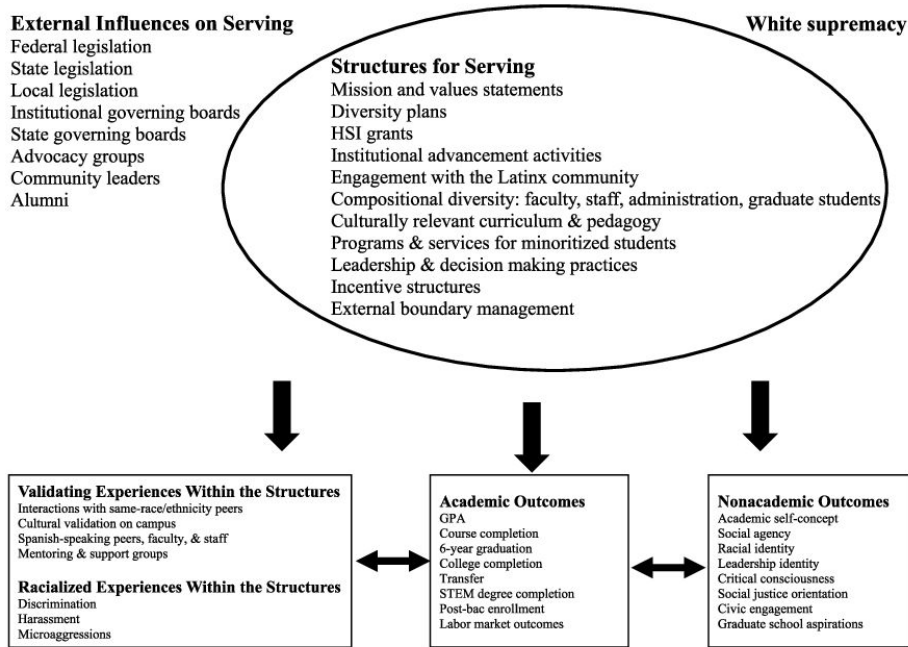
External Influences on Serving
Federal legislation
State legislation
Local legislation
Institutional governing boards
State governing boards
Advocacy groups
Community leaders
Alumni

White supremacy

Structures for Serving
Mission and values statements
Diversity plans
HSI grants
Institutional advancement activities
Engagement with the Latinx community
Compositional diversity: faculty, staff, administration, graduate students
Culturally relevant curriculum & pedagogy
Programs & services for minoritized students
Leadership & decision making practices
Incentive structures
External boundary management

Validating Experiences Within the Structures
Interactions with same-race/ethnicity peers
Cultural validation on campus
Spanish-speaking peers, faculty, & staff
Mentoring & support groups

Racialized Experiences Within the Structures
Discrimination
Harassment
Microaggressions

Academic Outcomes
GPA
Course completion
6-year graduation
College completion
Transfer
STEM degree completion
Post-bac enrollment
Labor market outcomes

Nonacademic Outcomes
Academic self-concept
Social agency
Racial identity
Leadership identity
Critical consciousness
Social justice orientation
Civic engagement
Graduate school aspirations